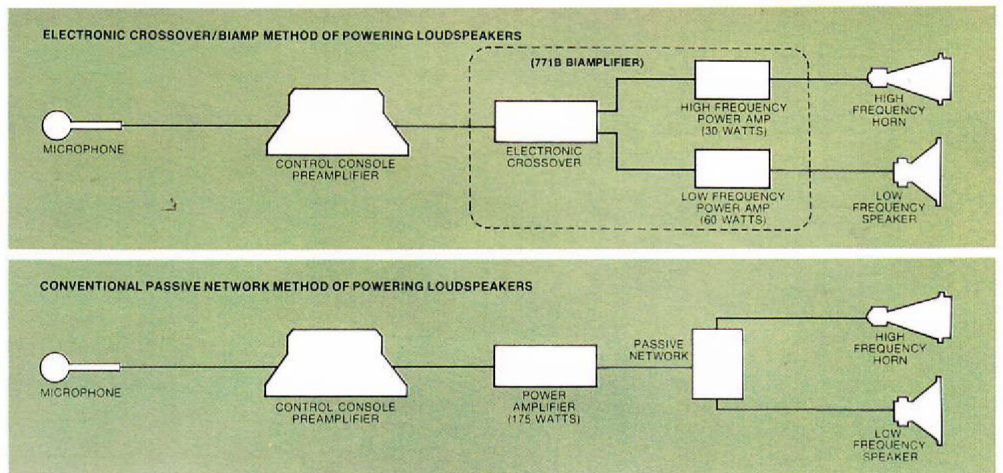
ELECTRONIC CROSSOVER/BIAMP METHOD OF POWERING LOUDSPEAKERS

(771B BIAMPLIFIER)

MICROPHONE

CONTROL CONSOLE PREAMPLIFIER

ELECTRONIC CROSSOVER

HIGH FREQUENCY POWER AMP (30 WATTS)

LOW FREQUENCY POWER AMP (60 WATTS)

HIGH FREQUENCY HORN

LOW FREQUENCY SPEAKER

CONVENTIONAL PASSIVE NETWORK METHOD OF POWERING LOUDSPEAKERS

MICROPHONE

CONTROL CONSOLE PREAMPLIFIER

POWER AMPLIFIER (175 WATTS)

PASSIVE NETWORK

HIGH FREQUENCY HORN

LOW FREQUENCY SPEAKER